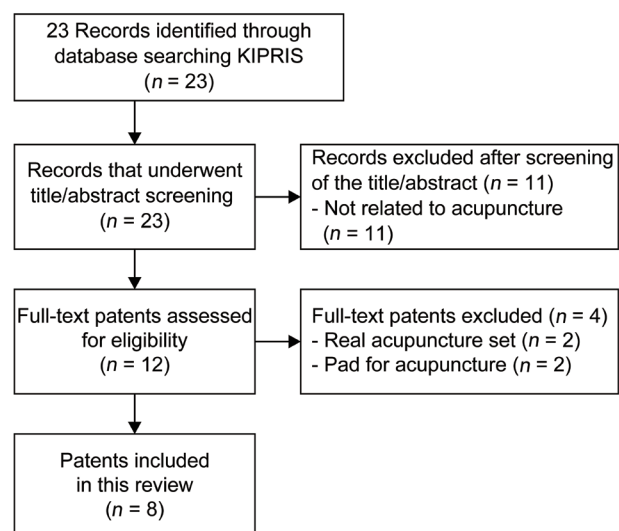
23 Records identified through database searching KIPRIS
($n$ = 23)

Records that underwent title/abstract screening
($n$ = 23)

Records excluded after screening of the title/abstract ($n$ = 11)
- Not related to acupuncture
($n$ = 11)

Full-text patents assessed for eligibility
($n$ = 12)

Full-text patents excluded ($n$ = 4)
- Real acupuncture set ($n$ = 2)
- Pad for acupuncture ($n$ = 2)

Patents included in this review
($n$ = 8)